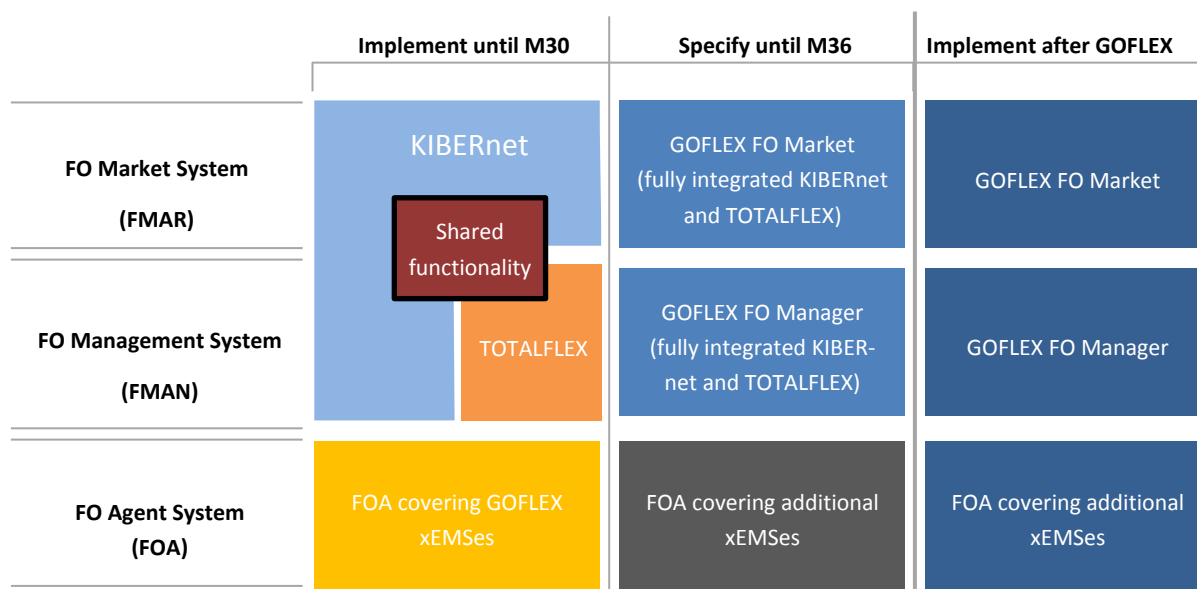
| | Implement until M30 | Specify until M36 | Implement after GOFLEX |
|---|---|---|---|
| FO Market System (FMAR) | KIBERnet | GOFLEX FO Market (fully integrated KIBERnet and TOTALFLEX) | GOFLEX FO Market |
| | Shared functionality | | |
| FO Management System (FMAN) | TOTALFLEX | GOFLEX FO Manager (fully integrated KIBERnet and TOTALFLEX) | GOFLEX FO Manager |
| FO Agent System (FOA) | FOA covering GOFLEX xEMSes | FOA covering additional xEMSes | FOA covering additional xEMSes |